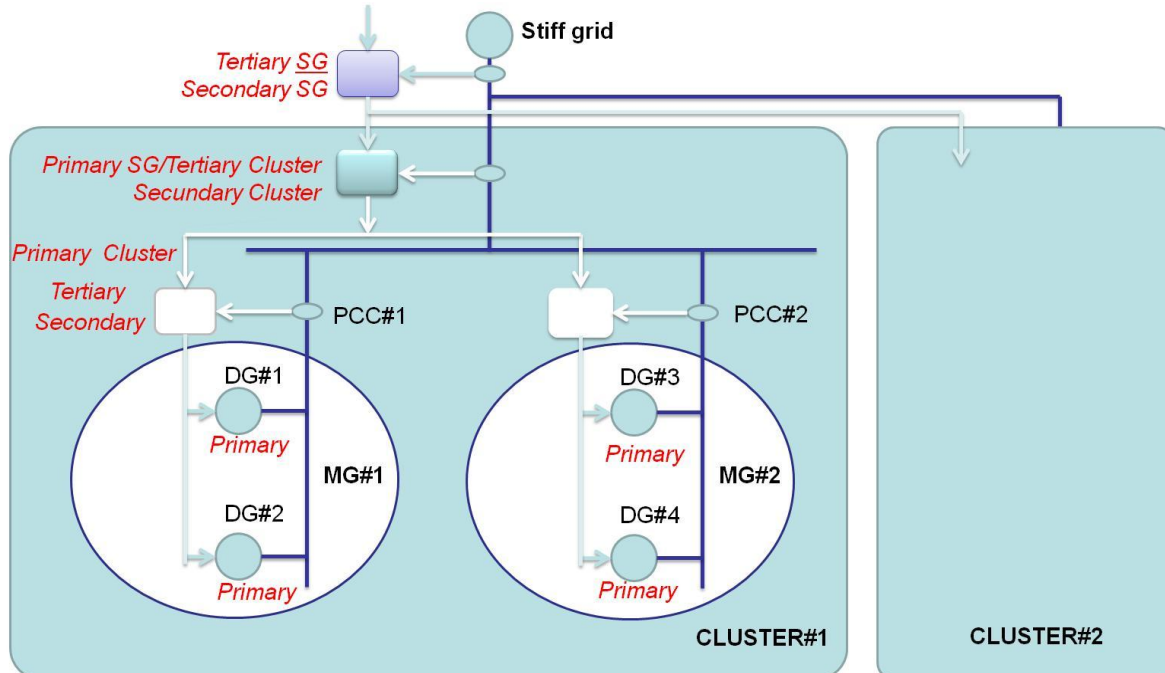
Stiff grid

Tertiary SG
Secondary SG

Primary SG/Tertiary Cluster
Secundary Cluster

Primary Cluster

Tertiary
Secondary

PCC#1

PCC#2

DG#1
Primary

DG#2
Primary

MG#1

DG#3
Primary

DG#4
Primary

MG#2

CLUSTER#1

CLUSTER#2